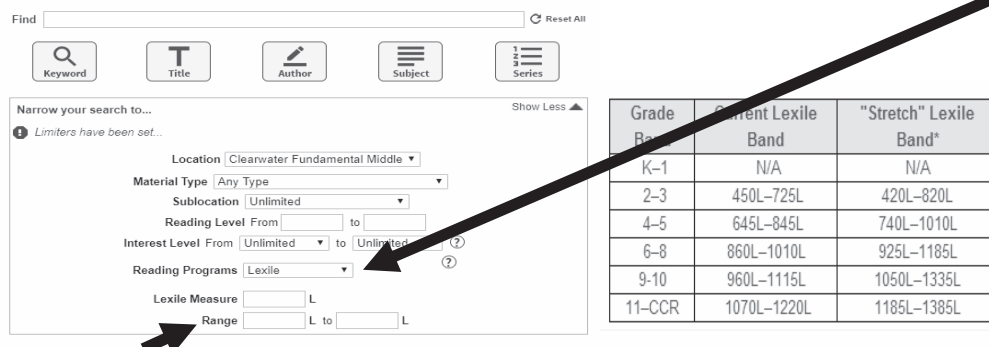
Find

Reset All

Keyword

Title

Author

Subject

Series

Narrow your search to...

Show Less

Limiters have been set...

Location Clearwater Fundamental Middle

Material Type Any Type

Sublocation Unlimited

Reading Level From to

Interest Level From Unlimited to Unlimited

Reading Programs Lexile

Lexile Measure L

Range L to L

| Grade Band | Current Lexile Band | "Stretch" Lexile Band* |
|---|---|---|
| K–1 | N/A | N/A |
| 2–3 | 450L–725L | 420L–820L |
| 4–5 | 645L–845L | 740L–1010L |
| 6–8 | 860L–1010L | 925L–1185L |
| 9-10 | 960L–1115L | 1050L–1335L |
| 11–CCR | 1070L–1220L | 1185L–1385L |